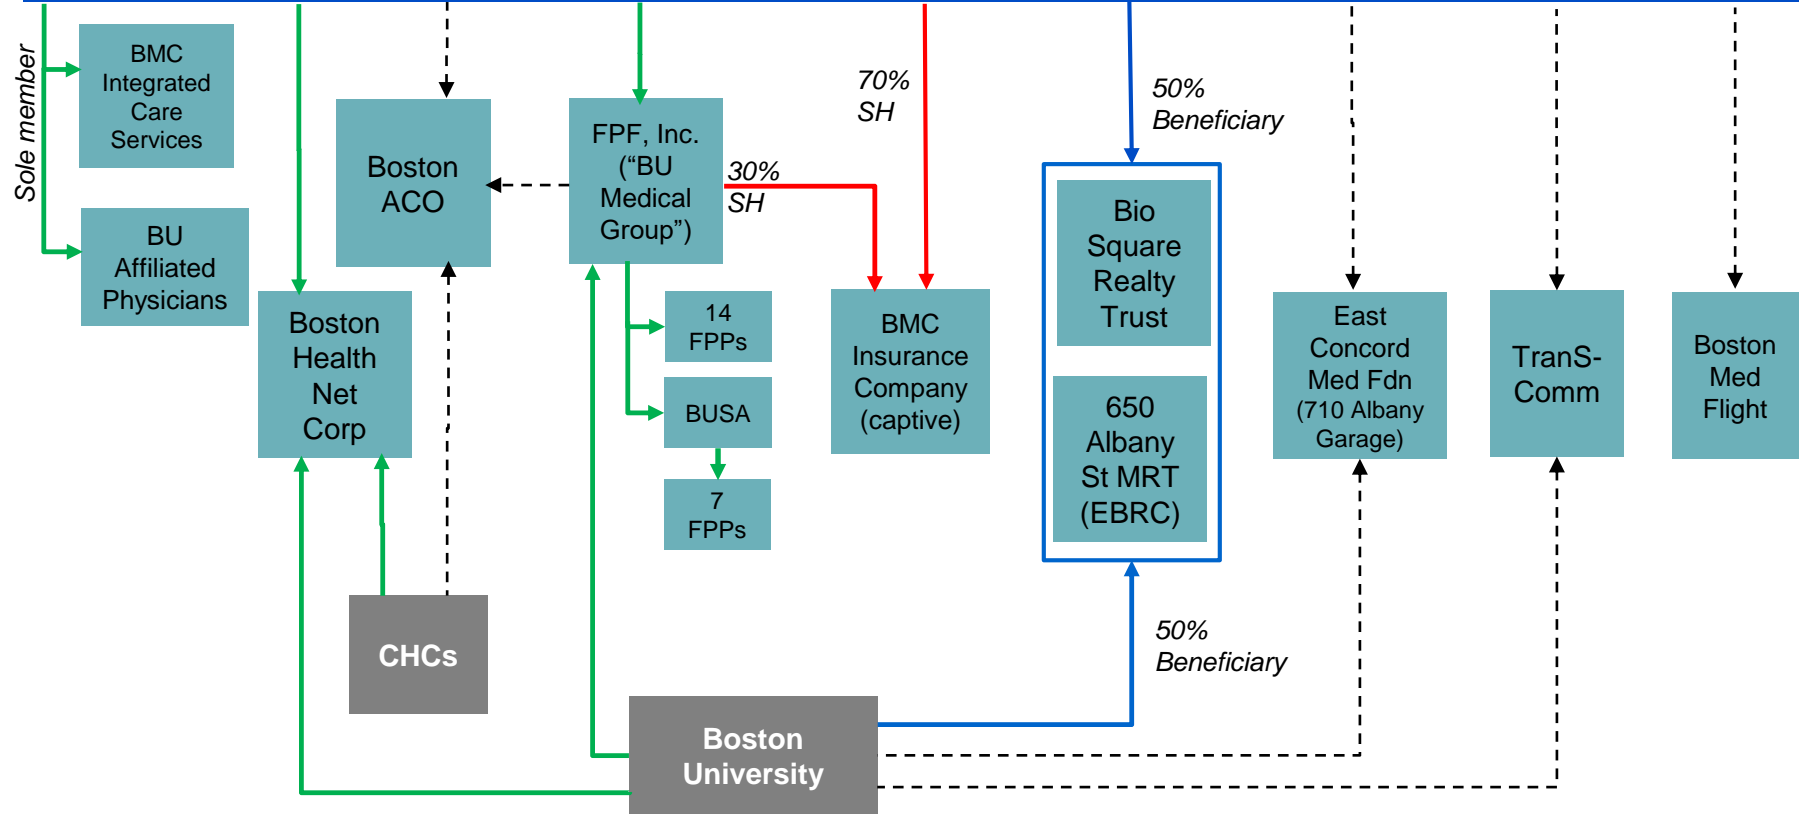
Sole member

BMC Integrated Care Services

BU Affiliated Physicians

Boston ACO

FPF, Inc. (“BU Medical Group”)

70% SH

50% Beneficiary

30% SH

Boston Health Net Corp

14 FPPs

BUSA

7 FPPs

BMC Insurance Company (captive)

Bio Square Realty Trust

650 Albany St MRT (EBRC)

East Concord Med Fdn (710 Albany Garage)

TranS-Comm

Boston Med Flight

CHCs

50% Beneficiary

Boston University